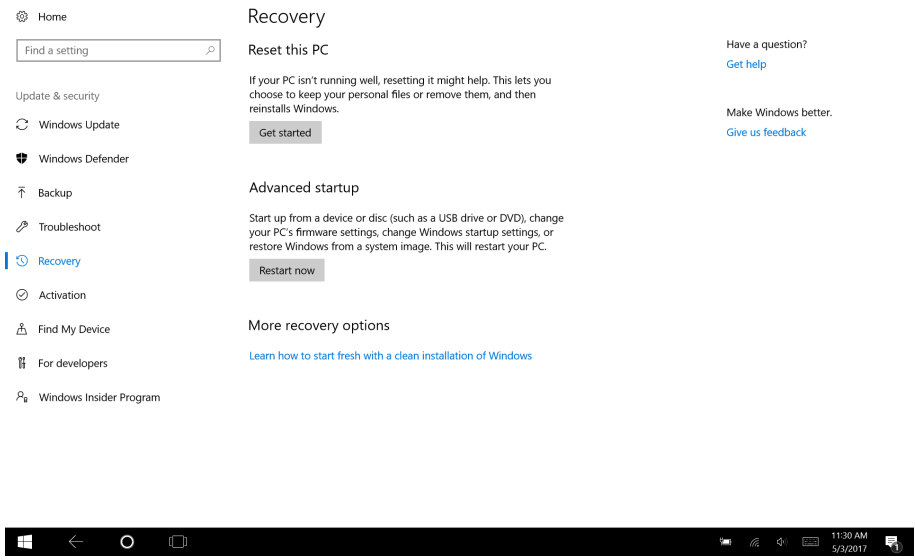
Home

Find a setting

Update & security

Windows Update

Windows Defender

Backup

Troubleshoot

Recovery

Activation

Find My Device

For developers

Windows Insider Program

Recovery

Reset this PC

If your PC isn't running well, resetting it might help. This lets you choose to keep your personal files or remove them, and then reinstalls Windows.

Get started

Advanced startup

Start up from a device or disc (such as a USB drive or DVD), change your PC's firmware settings, change Windows startup settings, or restore Windows from a system image. This will restart your PC.

Restart now

More recovery options

Learn how to start fresh with a clean installation of Windows

Have a question?

Get help

Make Windows better.

Give us feedback

11:30 AM
5/3/2017

1